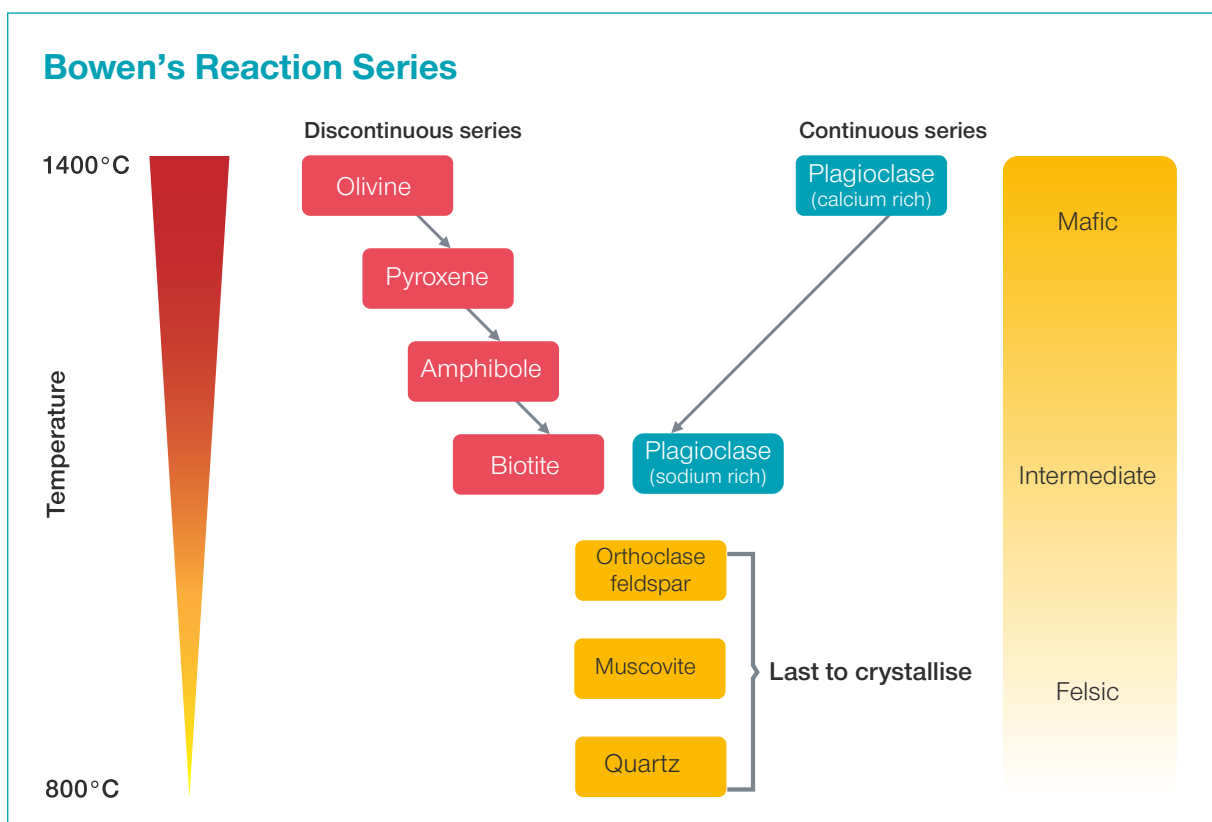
Bowen's Reaction Series

Discontinuous series

Continuous series

1400°C

Temperature

800°C

Olivine

Pyroxene

Amphibole

Biotite

Plagioclase (calcium rich)

Plagioclase (sodium rich)

Orthoclase feldspar

Muscovite

Quartz

Last to crystallise

Mafic

Intermediate

Felsic